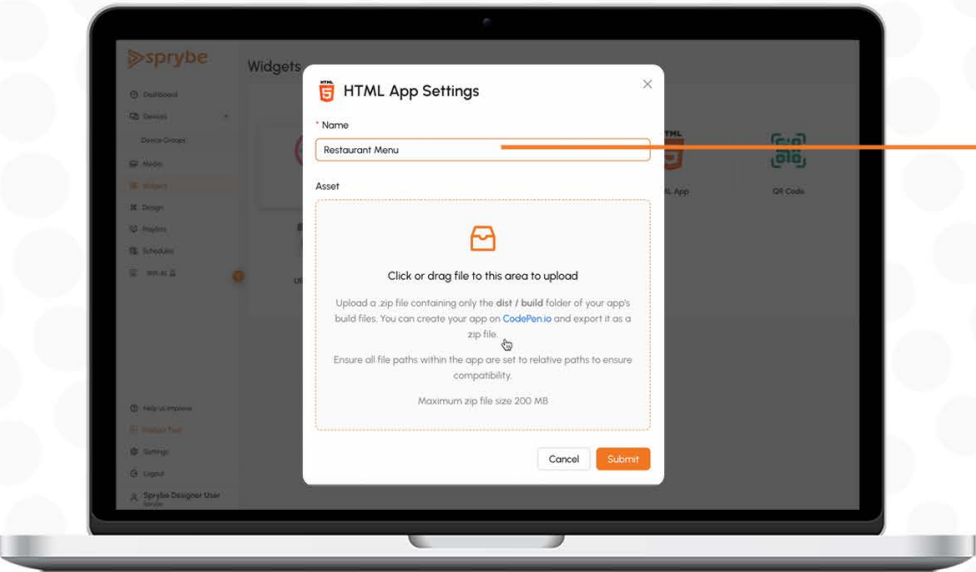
sprybe

Widgets

Dashboard
Devices
Device Groups
Media
Widgets
Design
Playlists
Schedules

Help us improve
Settings
Logout
Sprybe Designer User

HTML App Settings

* Name

Restaurant Menu

Asset

Click or drag file to this area to upload

Upload a .zip file containing only the **dist / build** folder of your app's build files. You can create your app on CodePen.io and export it as a zip file.

Ensure all file paths within the app are set to relative paths to ensure compatibility.

Maximum zip file size 200 MB

Cancel Submit

HTML App

QR Code